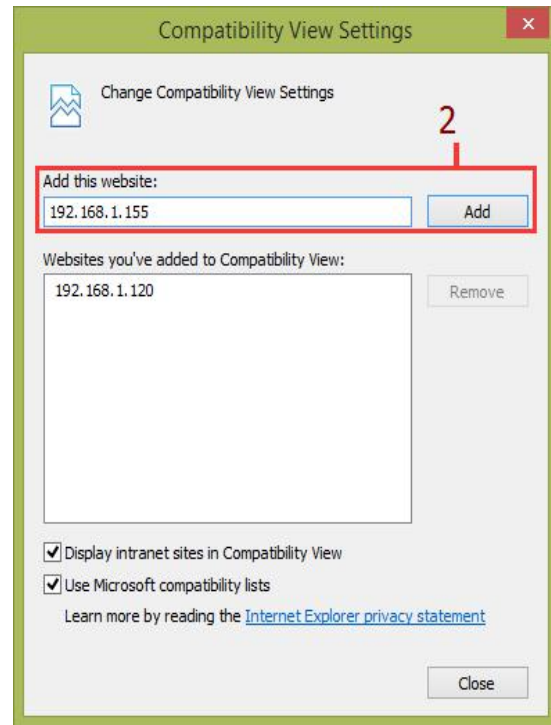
Compatibility View Settings

Change Compatibility View Settings

2

Add this website:

192.168.1.155

Add

Websites you've added to Compatibility View:

192.168.1.120

Remove

Display intranet sites in Compatibility View

Use Microsoft compatibility lists

Learn more by reading the Internet Explorer privacy statement

Close